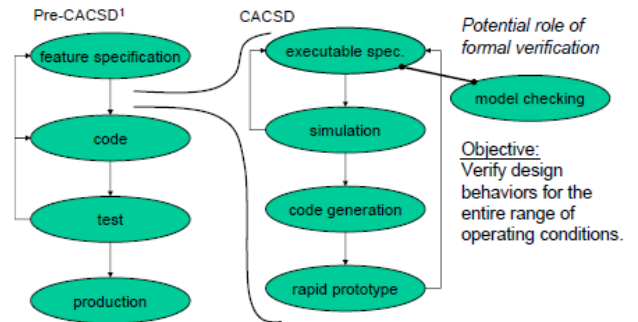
Pre-CACSD$^1$

feature specification

code

test

production

CACSD

executable spec.

simulation

code generation

rapid prototype

Potential role of formal verification

model checking

Objective:
Verify design behaviors for the entire range of operating conditions.